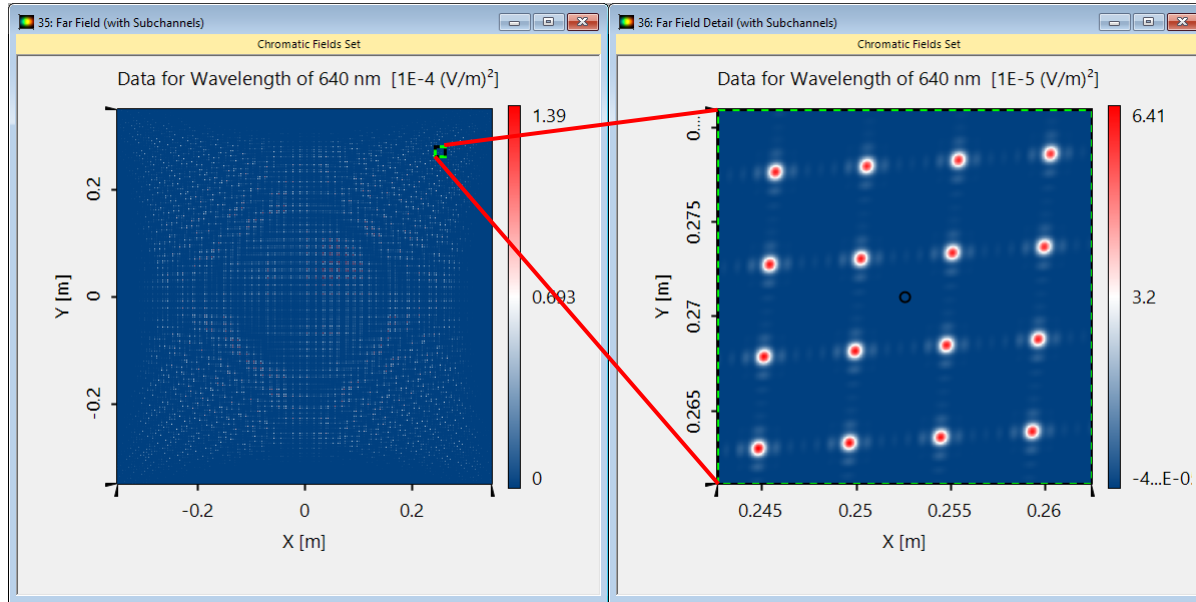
35: Far Field (with Subchannels)

Chromatic Fields Set

Data for Wavelength of 640 nm [1E-4 (V/m)$^2$]

1.39

0.693

0

0.2

0

-0.2

Y [m]

-0.2

0

0.2

X [m]

36: Far Field Detail (with Subchannels)

Chromatic Fields Set

Data for Wavelength of 640 nm [1E-5 (V/m)$^2$]

6.41

3.2

-4...E-0.

0....

0.275

0.27

0.265

Y [m]

0.245

0.25

0.255

0.26

X [m]